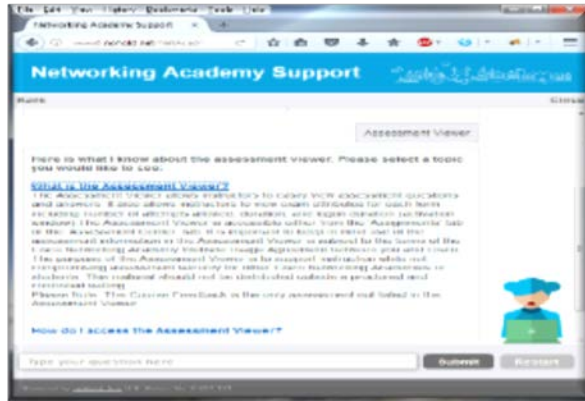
File Edit View History Bookmarks Tools Help

Networking Academy Support ×

Networking Academy Support

Back

Close

Assessment Viewer

Here is what I know about the assessment viewer. Please select a topic you would like to see:

What is the Assessment Viewer?

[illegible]

How do I access the Assessment Viewer?

Type your question here

Submit

Restart

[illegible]